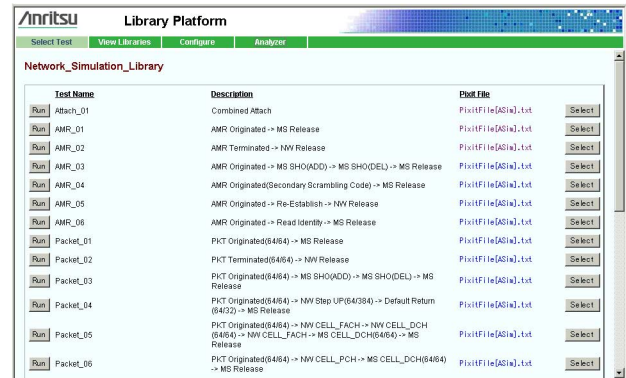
/Inritsu Library Platform

Select Test | View Libraries | Configure | Analyzer

Network_Simulation_Library

| | Test Name | Description | Pixit File | |
|---|---|---|---|---|
| Run | Attach_01 | Combined Attach | PixitFile[ASim].txt | Select |
| Run | AMR_01 | AMR Originated -> MS Release | PixitFile[ASim].txt | Select |
| Run | AMR_02 | AMR Terminated -> NW Release | PixitFile[ASim].txt | Select |
| Run | AMR_03 | AMR Originated -> MS SHO(ADD) -> MS SHO(DEL) -> MS Release | PixitFile[ASim].txt | Select |
| Run | AMR_04 | AMR Originated(Secondary Scrambling Code) -> MS Release | PixitFile[ASim].txt | Select |
| Run | AMR_05 | AMR Originated -> Re-Establish -> NW Release | PixitFile[ASim].txt | Select |
| Run | AMR_06 | AMR Originated -> Read Identity -> MS Release | PixitFile[ASim].txt | Select |
| Run | Packet_01 | PKT Originated(64/64) -> MS Release | PixitFile[ASim].txt | Select |
| Run | Packet_02 | PKT Terminated(64/64) -> NW Release | PixitFile[ASim].txt | Select |
| Run | Packet_03 | PKT Originated(64/64) -> MS SHO(ADD) -> MS SHO(DEL) -> MS Release | PixitFile[ASim].txt | Select |
| Run | Packet_04 | PKT Originated(64/64) -> NW Step UP(64/384) -> Default Return (64/32) -> MS Release | PixitFile[ASim].txt | Select |
| Run | Packet_05 | PKT Originated(64/64) -> NW CELL_FACH -> NW CELL_DCH (64/64) -> NW CELL_FACH -> MS CELL_DCH(64/64) -> MS Release | PixitFile[ASim].txt | Select |
| Run | Packet_06 | PKT Originated(64/64) -> NW CELL_PCH -> MS CELL_DCH(64/64) -> MS Release | PixitFile[ASim].txt | Select |